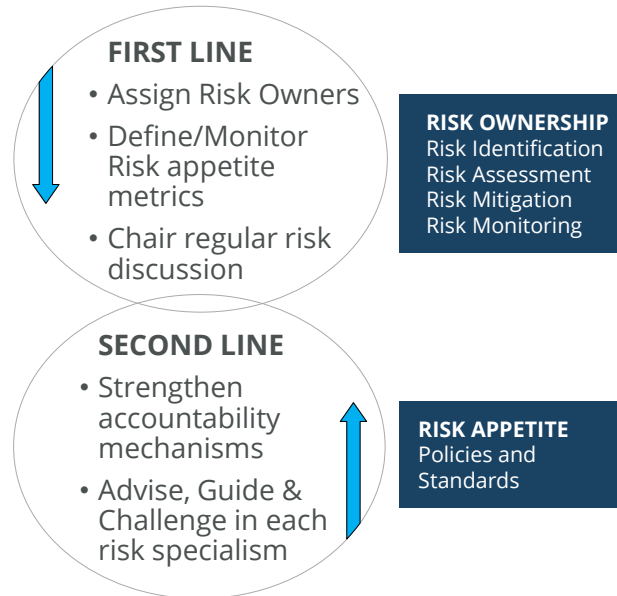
FIRST LINE

• Assign Risk Owners
• Define/Monitor Risk appetite metrics
• Chair regular risk discussion

RISK OWNERSHIP
Risk Identification
Risk Assessment
Risk Mitigation
Risk Monitoring

SECOND LINE

• Strengthen accountability mechanisms
• Advise, Guide & Challenge in each risk specialism

RISK APPETITE
Policies and Standards